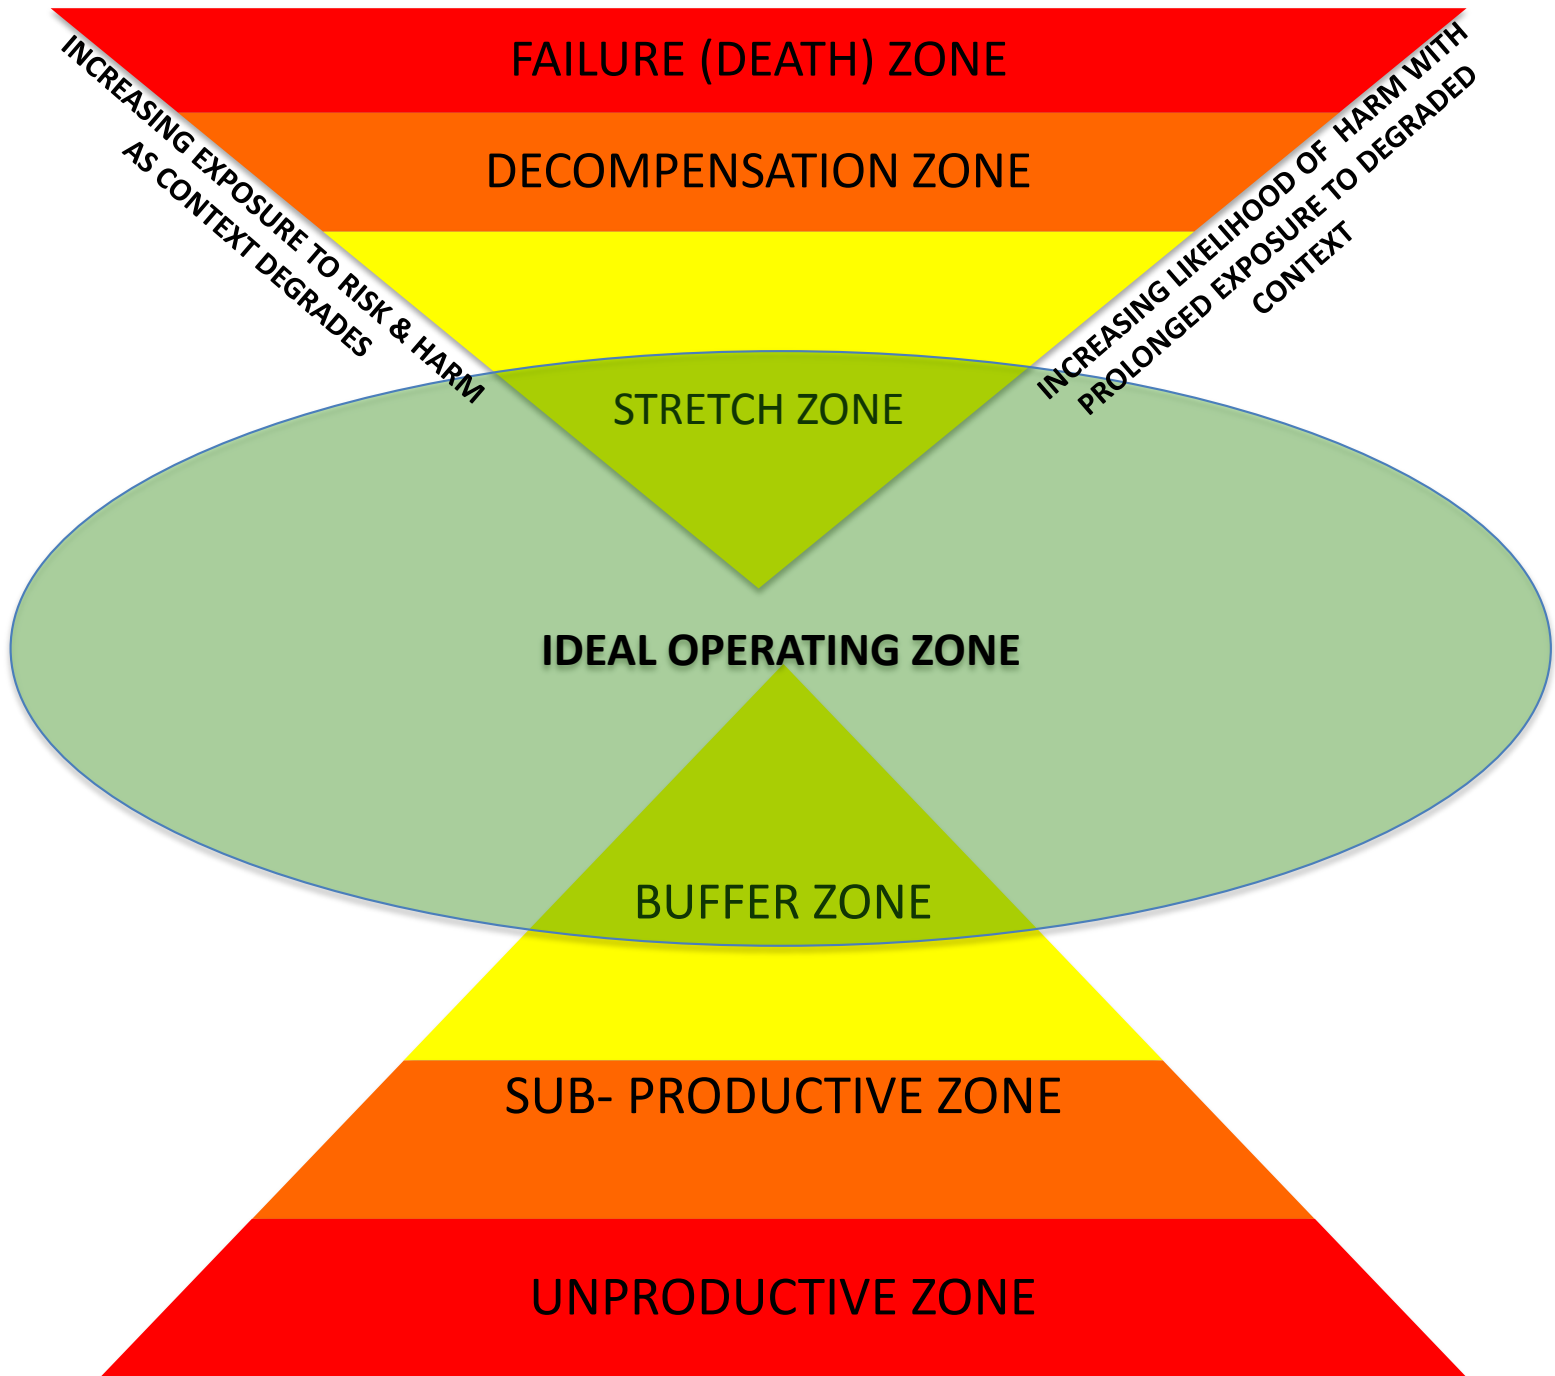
FAILURE (DEATH) ZONE

INCREASING EXPOSURE TO RISK & HARM AS CONTEXT DEGRADES

INCREASING LIKELIHOOD OF HARM WITH PROLONGED EXPOSURE TO DEGRADED CONTEXT

DECOMPENSATION ZONE

STRETCH ZONE

IDEAL OPERATING ZONE

BUFFER ZONE

SUB- PRODUCTIVE ZONE

UNPRODUCTIVE ZONE